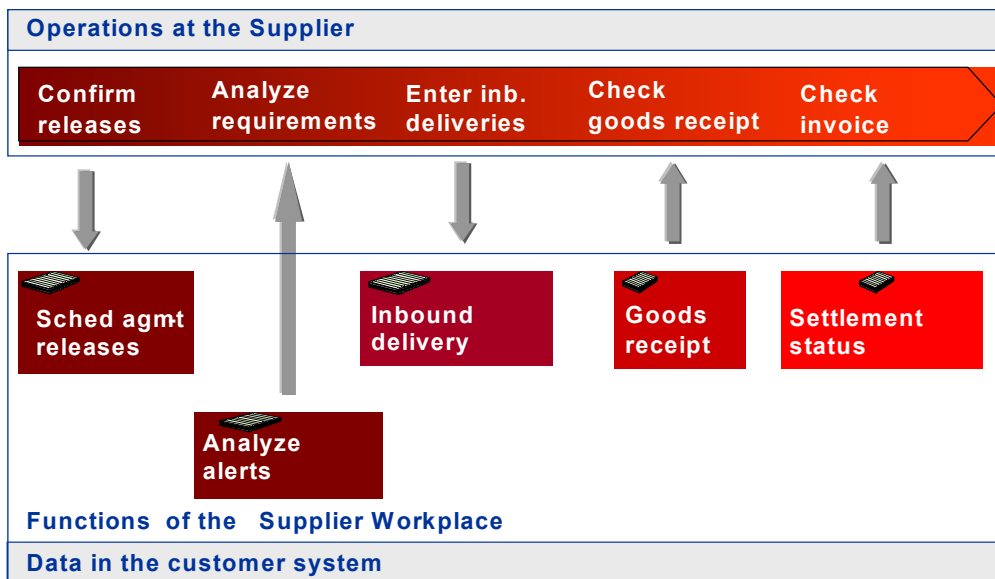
Operations at the Supplier

Confirm releases

Analyze requirements

Enter inb. deliveries

Check goods receipt

Check invoice

Sched agmt releases

Inbound delivery

Goods receipt

Settlement status

Analyze alerts

Functions of the Supplier Workplace

Data in the customer system